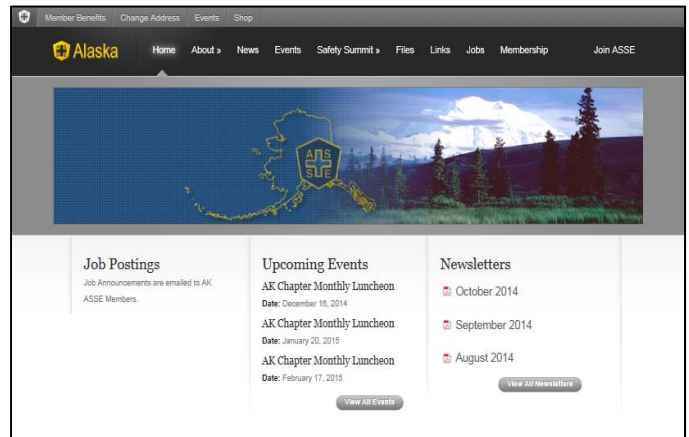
Member Benefits Change Address Events Shop

Alaska Home About » News Events Safety Summit » Files Links Jobs Membership Join ASSE

ASSE

Job Postings

Job Announcements are emailed to AK ASSE Members.

Upcoming Events

AK Chapter Monthly Luncheon

Date: December 16, 2014

AK Chapter Monthly Luncheon

Date: January 20, 2015

AK Chapter Monthly Luncheon

Date: February 17, 2015

View All Events

Newsletters

October 2014

September 2014

August 2014

View All Newsletters